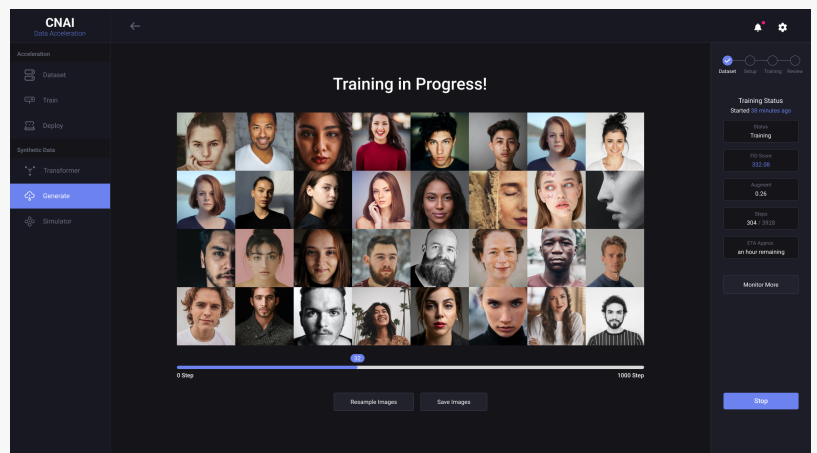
CNAI
Data Acceleration

Acceleration
Dataset
Train
Deploy
Synthetic Data
Transformer
Generate
Simulator

Training in Progress!

32
0 Step
1000 Step

Resample Images
Save Images

Dataset
Setup
Training
Review

Training Status
Started 38 minutes ago

Status
Training

FID Score
332.06

Augment
0.26

Steps
304 / 3928

ETA Approx
an hour remaining

Monitor More

Stop